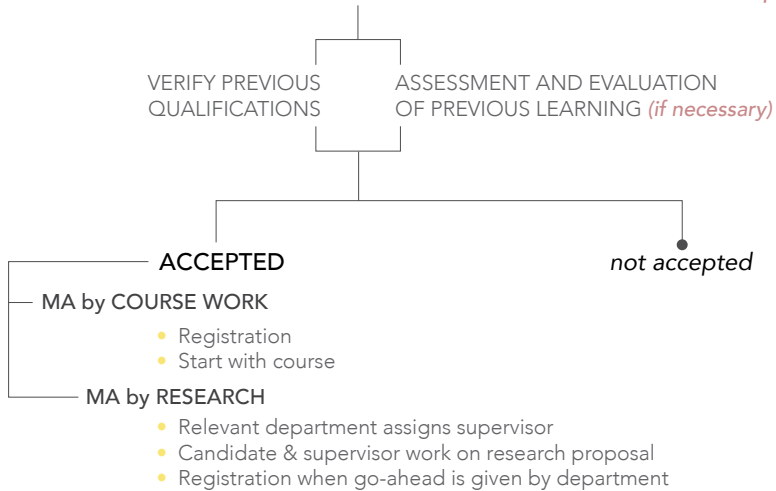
VERIFY PREVIOUS QUALIFICATIONS

ASSESSMENT AND EVALUATION OF PREVIOUS LEARNING *(if necessary)*

ACCEPTED

not accepted

MA by COURSE WORK

- Registration
- Start with course

MA by RESEARCH

- Relevant department assigns supervisor
- Candidate & supervisor work on research proposal
- Registration when go-ahead is given by department